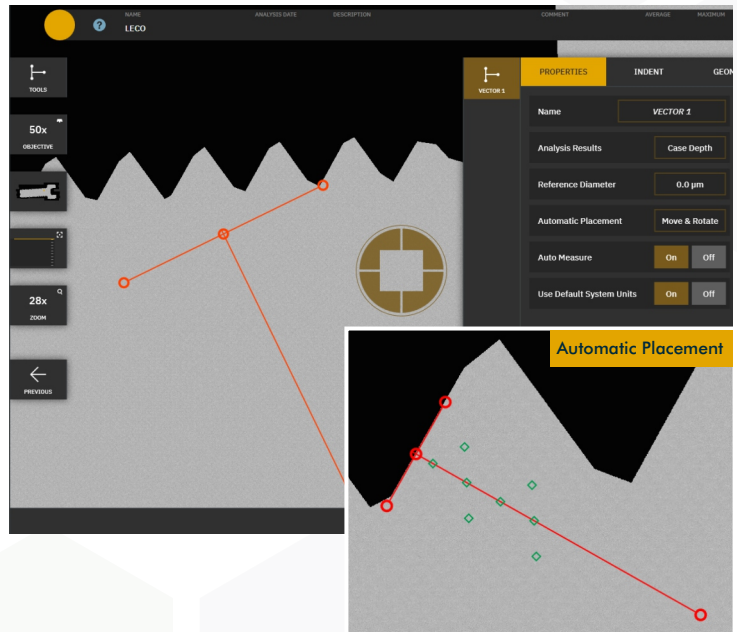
NAME
LECO
ANALYSIS DATE
DESCRIPTION
COMMENT
AVERAGE
MAXIMUM

TOOLS

50x
OBJECTIVE

28x
ZOOM

PREVIOUS

VECTOR 1

PROPERTIES
INDENT
GEOM

Name
VECTOR 1

Analysis Results
Case Depth

Reference Diameter
0.0 µm

Automatic Placement
Move & Rotate

Auto Measure
On
Off

Use Default System Units
On
Off

Automatic Placement